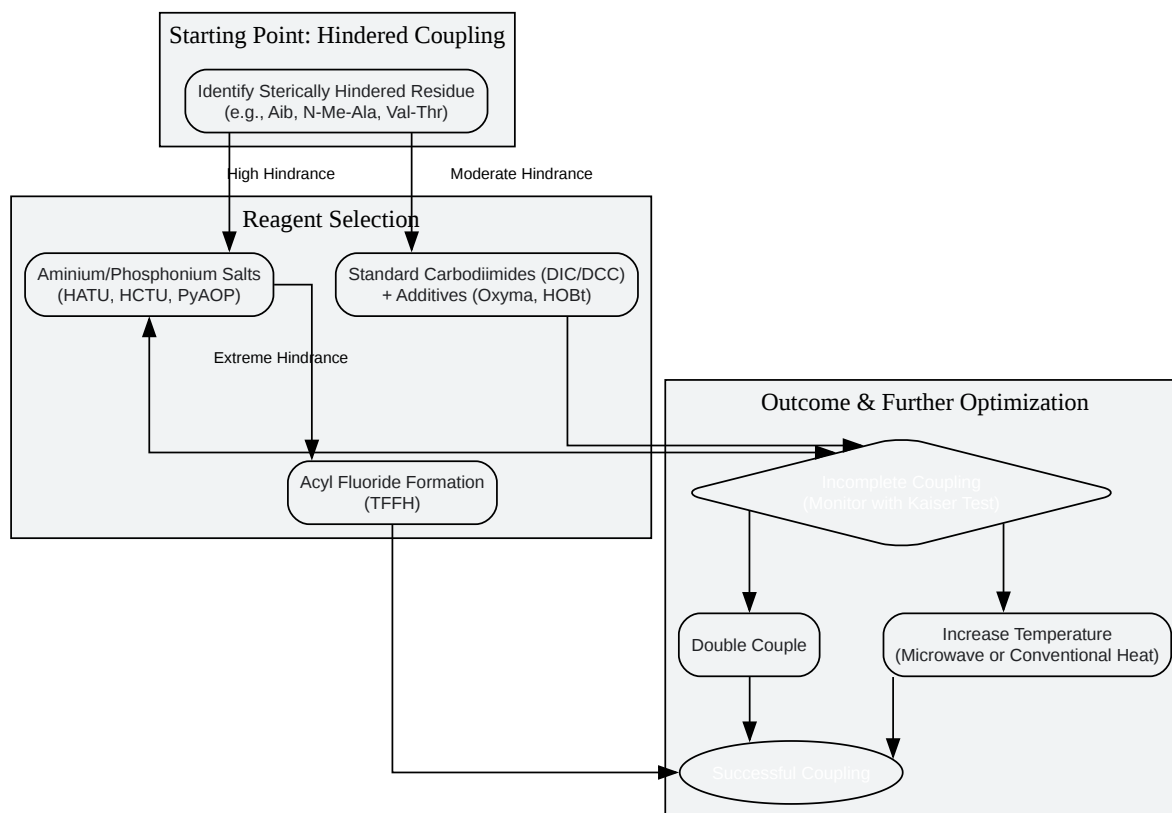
Starting Point: Hindered Coupling

Identify Sterically Hindered Residue (e.g., Aib, N-Me-Ala, Val-Thr)

High Hindrance

Moderate Hindrance

Reagent Selection

Aminium/Phosphonium Salts (HATU, HCTU, PyAOP)

Standard Carbodiimides (DIC/DCC) + Additives (Oxyma, HOBt)

Extreme Hindrance

Acyl Fluoride Formation (TFFH)

Outcome & Further Optimization

Incomplete Coupling (Monitor with Kaiser Test)

Double Couple

Increase Temperature (Microwave or Conventional Heat)

Successful Coupling